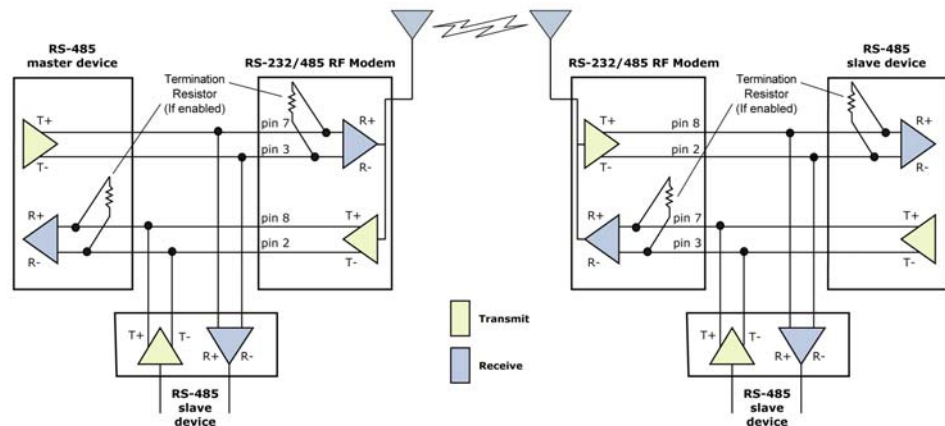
RS-485 master device

RS-232/485 RF Modem

Termination Resistor (If enabled)

T+
T-
pin 7
pin 3
R+
R-

R+
R-
pin 8
pin 2
T+
T-

T+ T- R+ R-
RS-485 slave device

Transmit
Receive

RS-232/485 RF Modem

Termination Resistor (If enabled)

RS-485 slave device

T+
T-
pin 8
pin 2
R+
R-

R+
R-
pin 7
pin 3
T+
T-

T+ T- R+ R-
RS-485 slave device